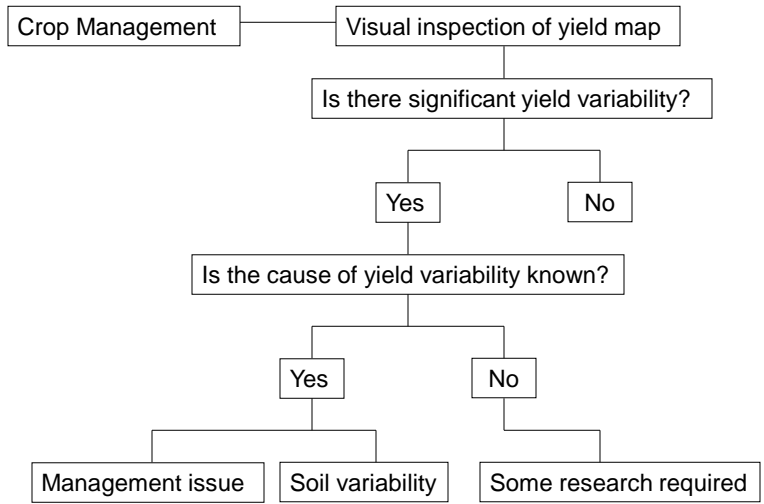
Crop Management

Visual inspection of yield map

Is there significant yield variability?

Yes

No

Is the cause of yield variability known?

Yes

No

Management issue

Soil variability

Some research required